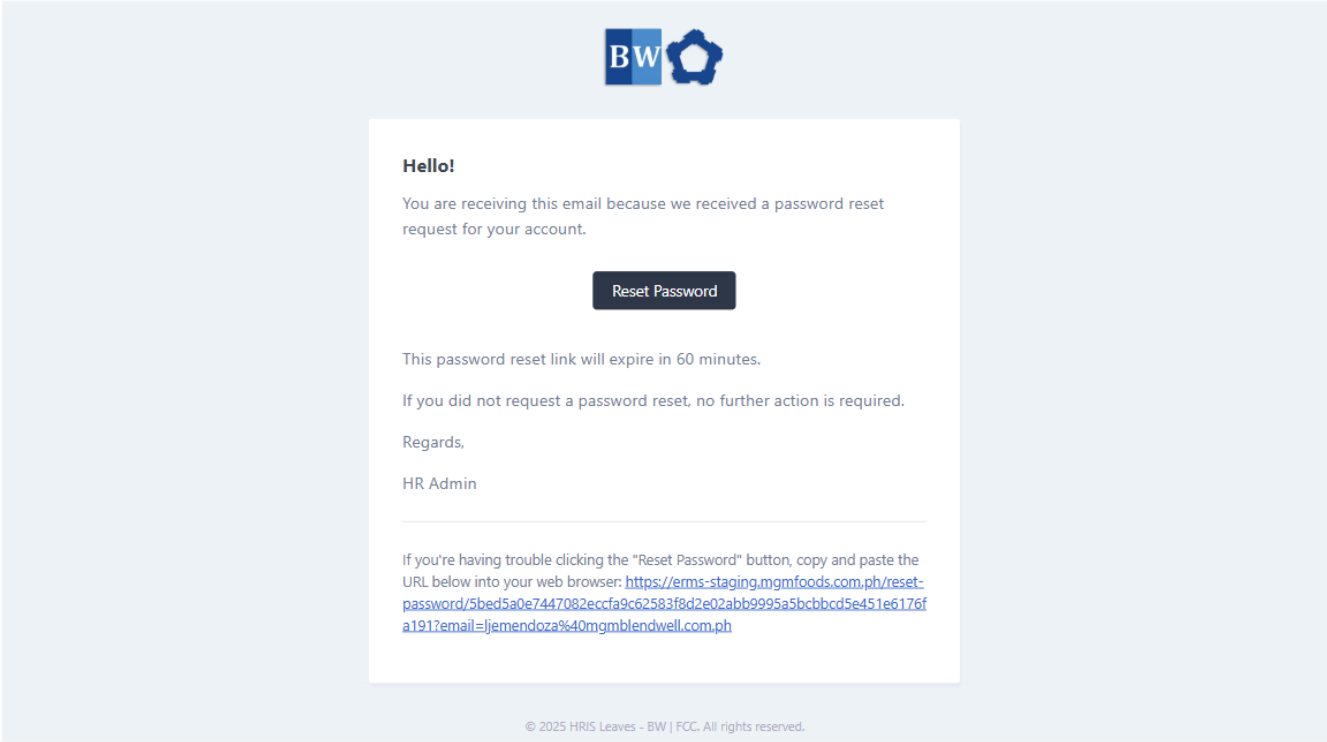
BW

Hello!

You are receiving this email because we received a password reset request for your account.

Reset Password

This password reset link will expire in 60 minutes.

If you did not request a password reset, no further action is required.

Regards,

HR Admin

If you're having trouble clicking the "Reset Password" button, copy and paste the URL below into your web browser: https://erms-staging.mgmfoods.com.ph/reset-password/5bed5a0e7447082eccfa9c62583f8d2e02abb9995a5bcbbcd5e451e6176fa191?email=ljemendoza%40mgmblendwell.com.ph

© 2025 HRIS Leaves - BW | FCC. All rights reserved.